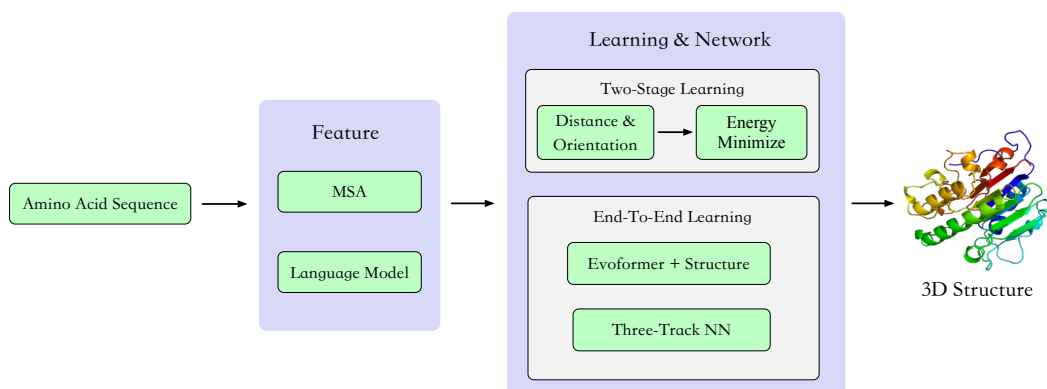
Amino Acid Sequence

Feature

MSA

Language Model

Learning & Network

Two-Stage Learning

Distance & Orientation

Energy Minimize

End-To-End Learning

Evoformer + Structure

Three-Track NN

3D Structure